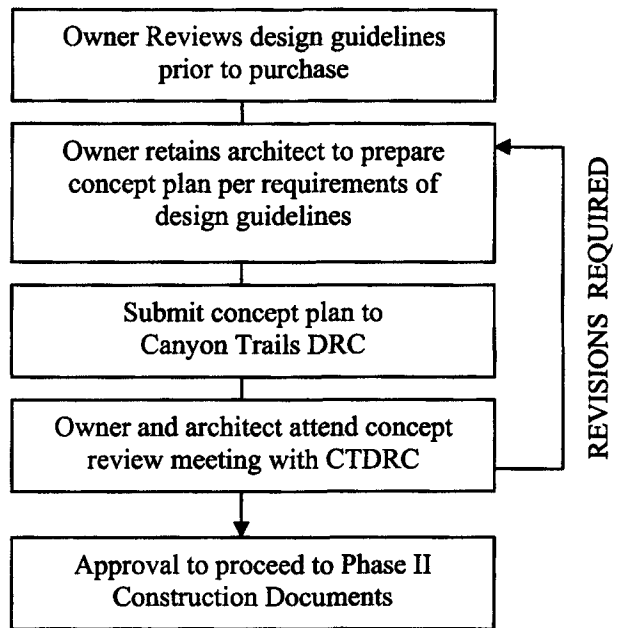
Owner Reviews design guidelines prior to purchase

Owner retains architect to prepare concept plan per requirements of design guidelines

Submit concept plan to Canyon Trails DRC

Owner and architect attend concept review meeting with CTDRC

Approval to proceed to Phase II Construction Documents

REVISIONS REQUIRED